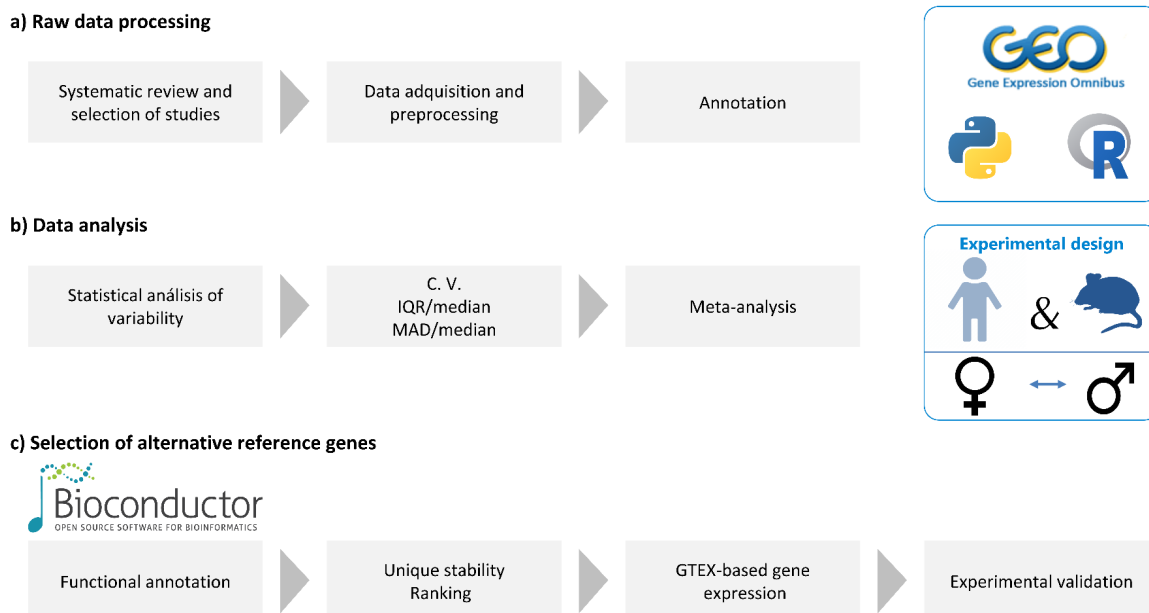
a) Raw data processing

Systematic review and selection of studies

Data adquisition and preprocessing

Annotation

GEO
Gene Expression Omnibus

R

b) Data analysis

Statistical análisis of variability

C. V.
IQR/median
MAD/median

Meta-analysis

Experimental design

&

♀ ↔ ♂

c) Selection of alternative reference genes

Bioconductor
OPEN SOURCE SOFTWARE FOR BIOINFORMATICS

Functional annotation

Unique stability Ranking

GTEX-based gene expression

Experimental validation